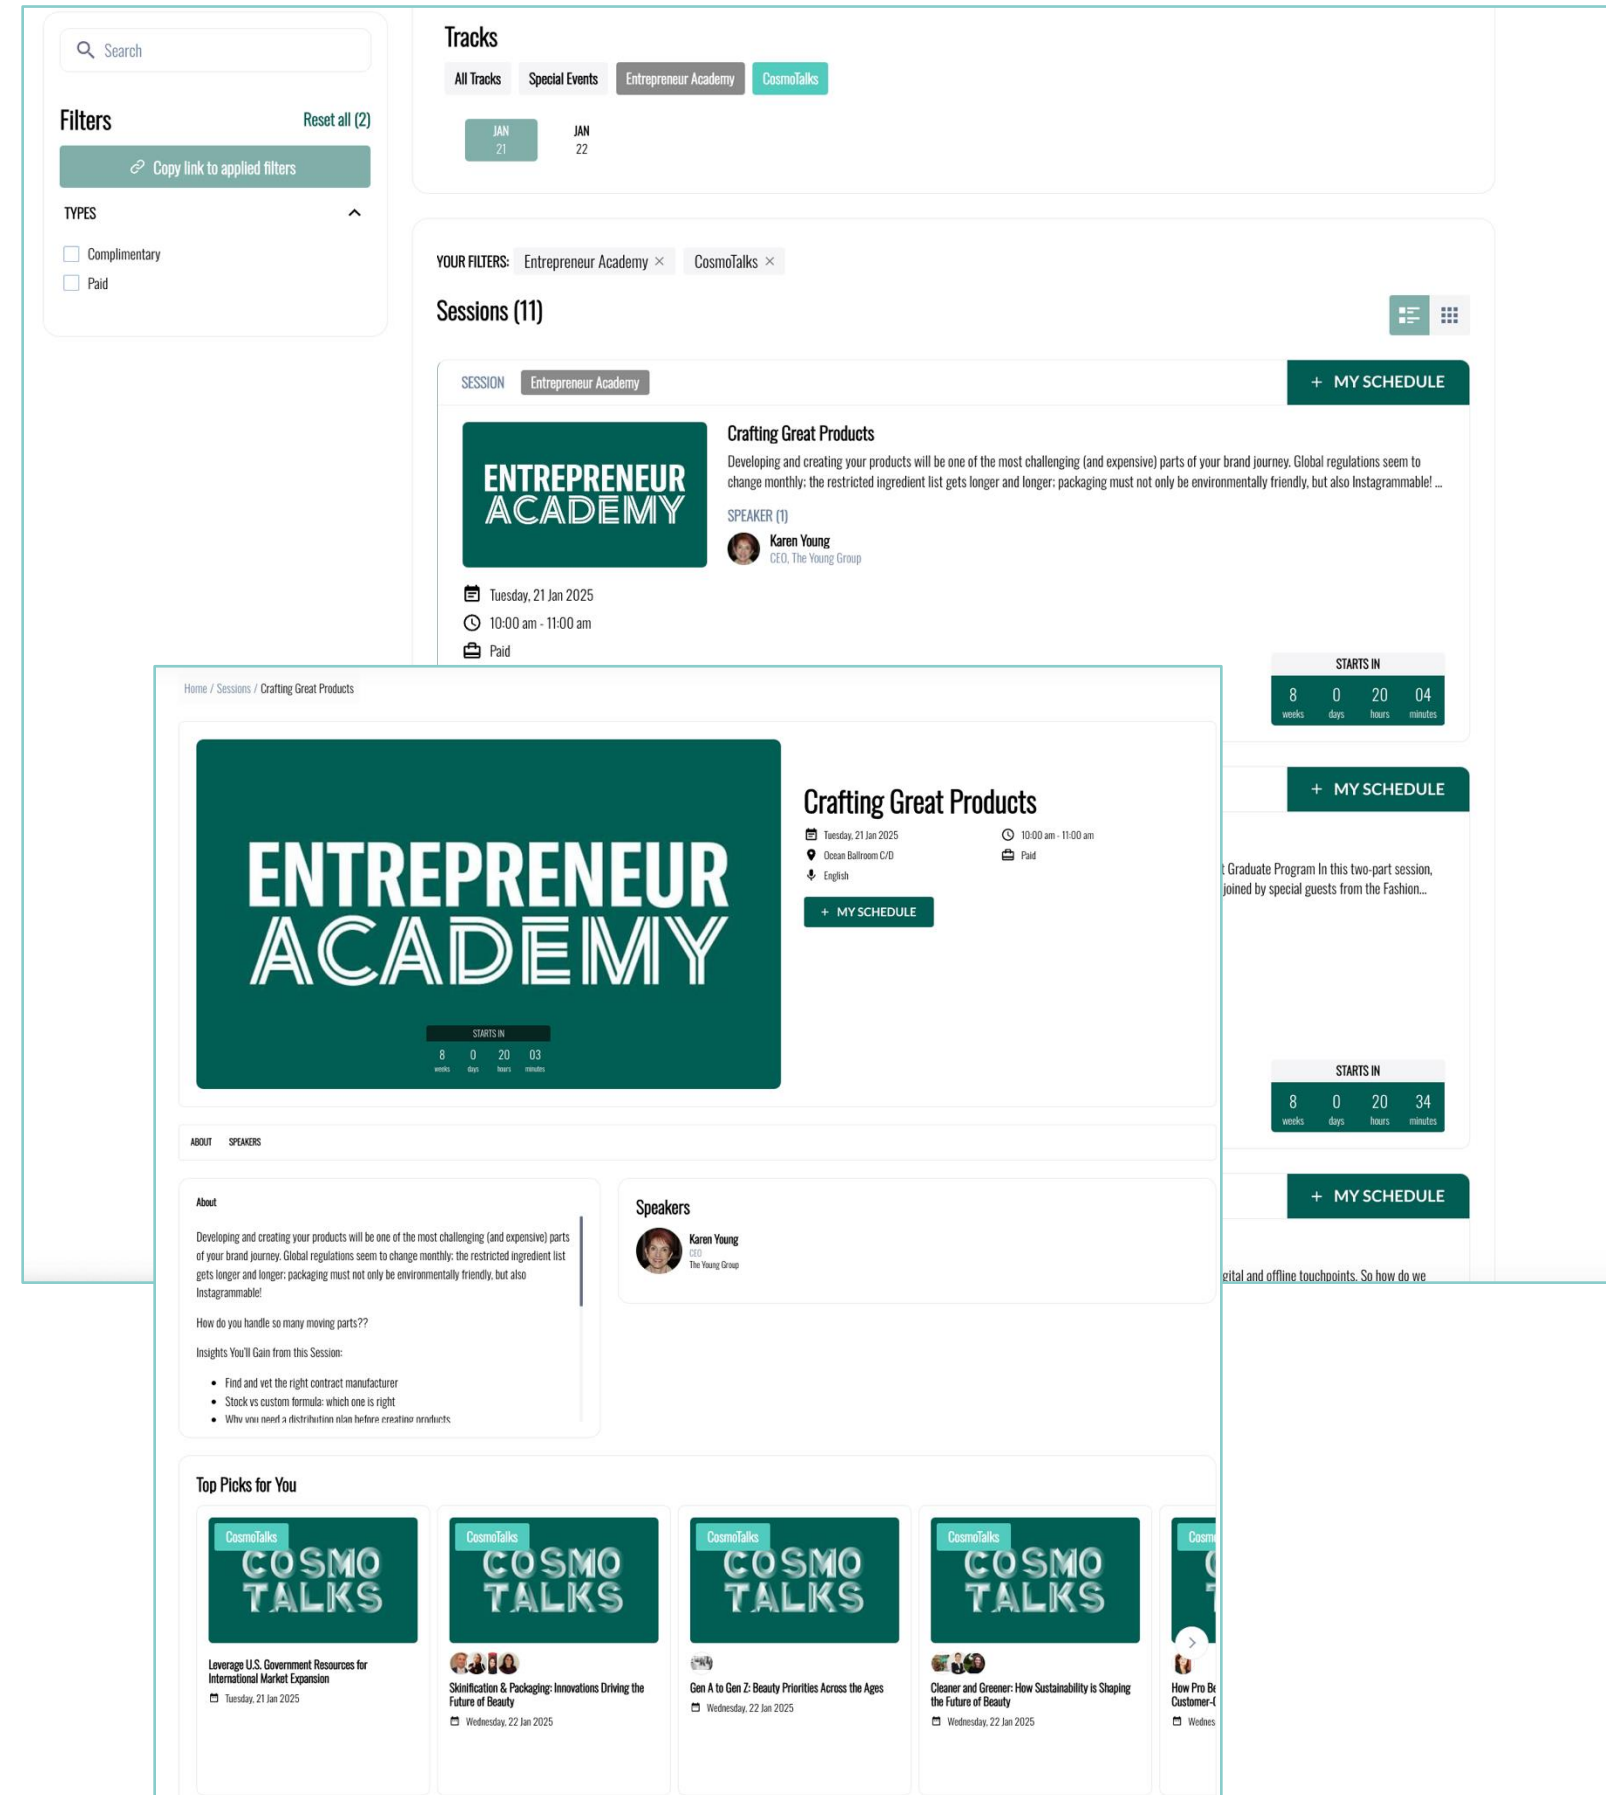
Search

Filters Reset all (2)

Copy link to applied filters

TYPES

Complimentary

Paid

Tracks

All Tracks Special Events Entrepreneur Academy CosmoTalks

JAN 21 JAN 22

YOUR FILTERS: Entrepreneur Academy × CosmoTalks ×

Sessions (11)

SESSION Entrepreneur Academy

+ MY SCHEDULE

ENTREPRENEUR ACADEMY

Crafting Great Products

Developing and creating your products will be one of the most challenging (and expensive) parts of your brand journey. Global regulations seem to change monthly; the restricted ingredient list gets longer and longer; packaging must not only be environmentally friendly, but also Instagrammable! ...

SPEAKER (1)

Karen Young
CEO, The Young Group

Tuesday, 21 Jan 2025
10:00 am - 11:00 am
Paid

STARTS IN
8 weeks 0 days 20 hours 04 minutes

+ MY SCHEDULE

Graduate Program In this two-part session, joined by special guests from the Fashion...

STARTS IN
8 weeks 0 days 20 hours 34 minutes

+ MY SCHEDULE

igital and offline touchpoints. So how do we

Home / Sessions / Crafting Great Products

ENTREPRENEUR ACADEMY

STARTS IN
8 weeks 0 days 20 hours 03 minutes

Crafting Great Products

Tuesday, 21 Jan 2025
10:00 am - 11:00 am
Ocean Ballroom C/D
Paid
English

+ MY SCHEDULE

ABOUT SPEAKERS

About

Developing and creating your products will be one of the most challenging (and expensive) parts of your brand journey. Global regulations seem to change monthly; the restricted ingredient list gets longer and longer; packaging must not only be environmentally friendly, but also Instagrammable!

How do you handle so many moving parts??

Insights You'll Gain from this Session:

- Find and vet the right contract manufacturer
- Stock vs custom formula: which one is right
- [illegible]

Speakers

Karen Young
CEO
The Young Group

Top Picks for You

CosmoTalks
COSMO TALKS
Leverage U.S. Government Resources for International Market Expansion
Tuesday, 21 Jan 2025

CosmoTalks
COSMO TALKS
Skinification & Packaging: Innovations Driving the Future of Beauty
Wednesday, 22 Jan 2025

CosmoTalks
COSMO TALKS
Gen A to Gen Z: Beauty Priorities Across the Ages
Wednesday, 22 Jan 2025

CosmoTalks
COSMO TALKS
Cleaner and Greener: How Sustainability is Shaping the Future of Beauty
Wednesday, 22 Jan 2025

Cosm
How Pro Be Customer-
Wednes